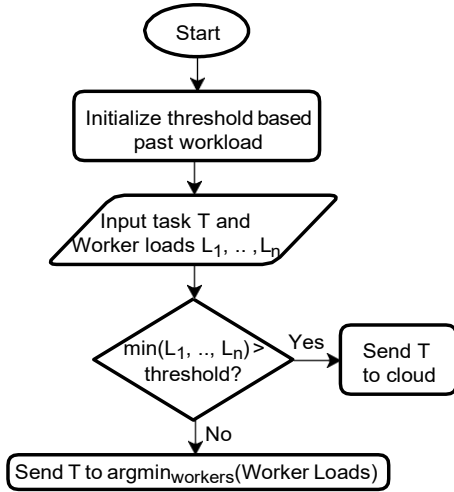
Start

Initialize threshold based past workload

Input task T and Worker loads $L_1$, .. , $L_n$

min($L_1$, .., $L_n$) > threshold?

Yes

Send T to cloud

No

Send T to $\text{argmin}_{\text{workers}}$(Worker Loads)